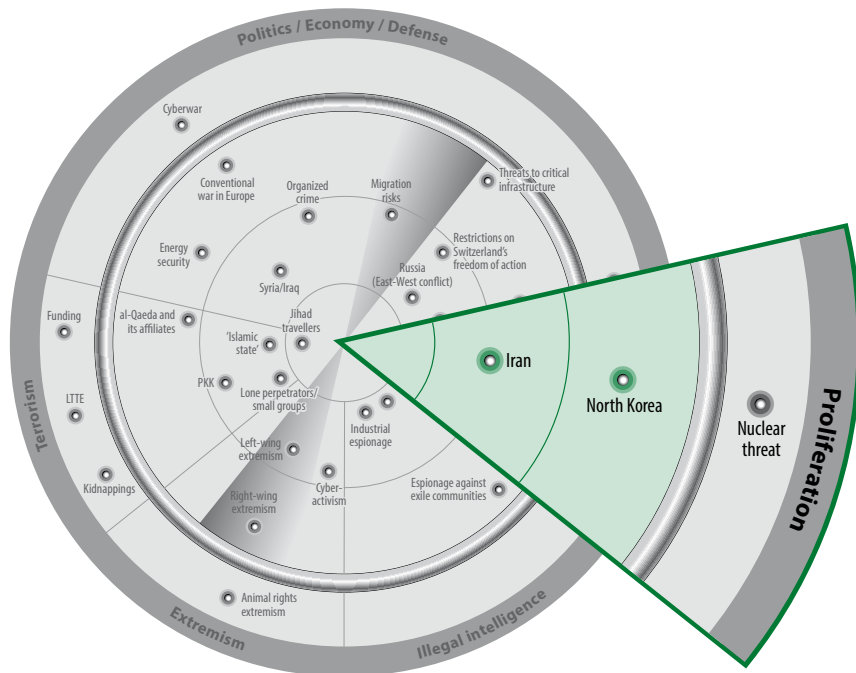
Politics / Economy / Defense

Cyberwar

Conventional war in Europe

Organized crime

Migration risks

Threats to critical infrastructure

Restrictions on Switzerland's freedom of action

Energy security

Russia (East-West conflict)

Syria/Iraq

Funding

al-Qaeda and its affiliates

Jihad travellers

'Islamic state'

LTTE

PKK

Lone perpetrators/ small groups

Industrial espionage

Left-wing extremism

Kidnappings

Cyber-activism

Espionage against exile communities

Right-wing extremism

Animal rights extremism

Terrorism

Extremism

Illegal intelligence

Iran

North Korea

Nuclear threat

Proliferation